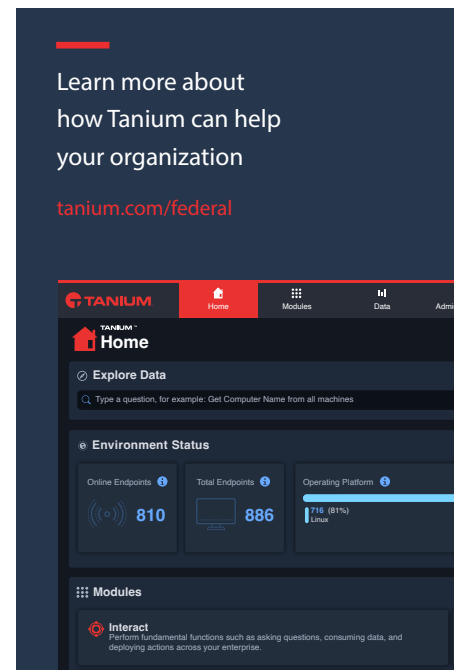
Learn more about how Tanium can help your organization

tanium.com/federal

TANIUM

Home

Modules

Data

Admi

TANIUM

Home

Explore Data

Type a question, for example: Get Computer Name from all machines

Environment Status

Online Endpoints

810

Total Endpoints

886

Operating Platform

716 (81%)
Linux

Modules

Interact

Perform fundamental functions such as asking questions, consuming data, and deploying actions across your enterprise.